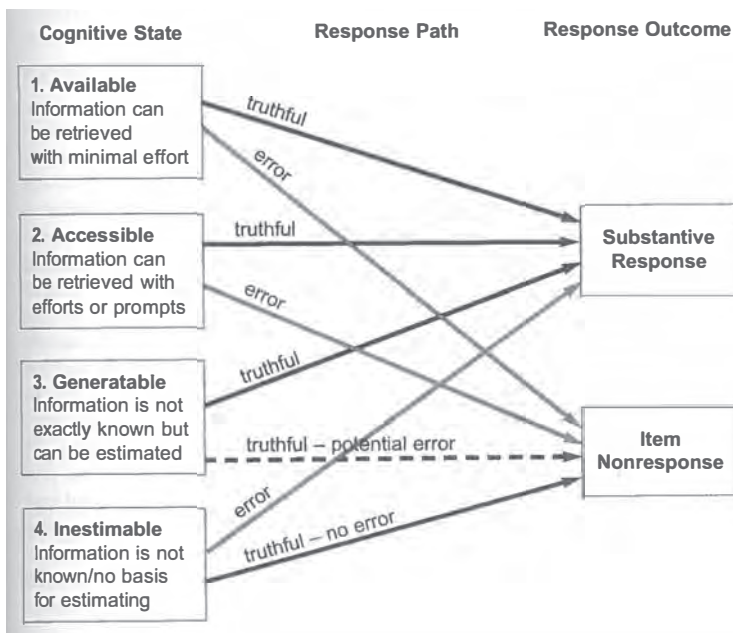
Cognitive State

Response Path

Response Outcome

1. Available
Information can be retrieved with minimal effort

2. Accessible
Information can be retrieved with efforts or prompts

3. Generatable
Information is not exactly known but can be estimated

4. Inestimable
Information is not known/no basis for estimating

truthful

error

truthful

error

truthful

truthful – potential error

error

truthful – no error

Substantive Response

Item Nonresponse